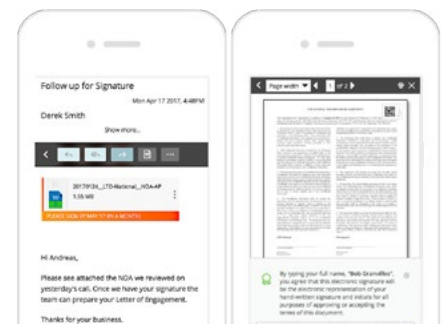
Follow up for Signature

Mon Apr 17 2017, 4:48PM

Derek Smith

Show more...

20170131_LTD-National_NDA-AP

1.55 MB

PLEASE SIGN BY MAY 17 BY A MONTH

Hi Andreas,

Please see attached the NDA we reviewed on yesterday's call. Once we have your signature the team can prepare your Letter of Engagement.

Thanks for your Business.

Page width

1 of 2

By typing your full name, "Bob Granville", you agree that this electronic signature will be the electronic representation of your hand-written signature and initials for all purposes of approving or accepting the terms of this document.